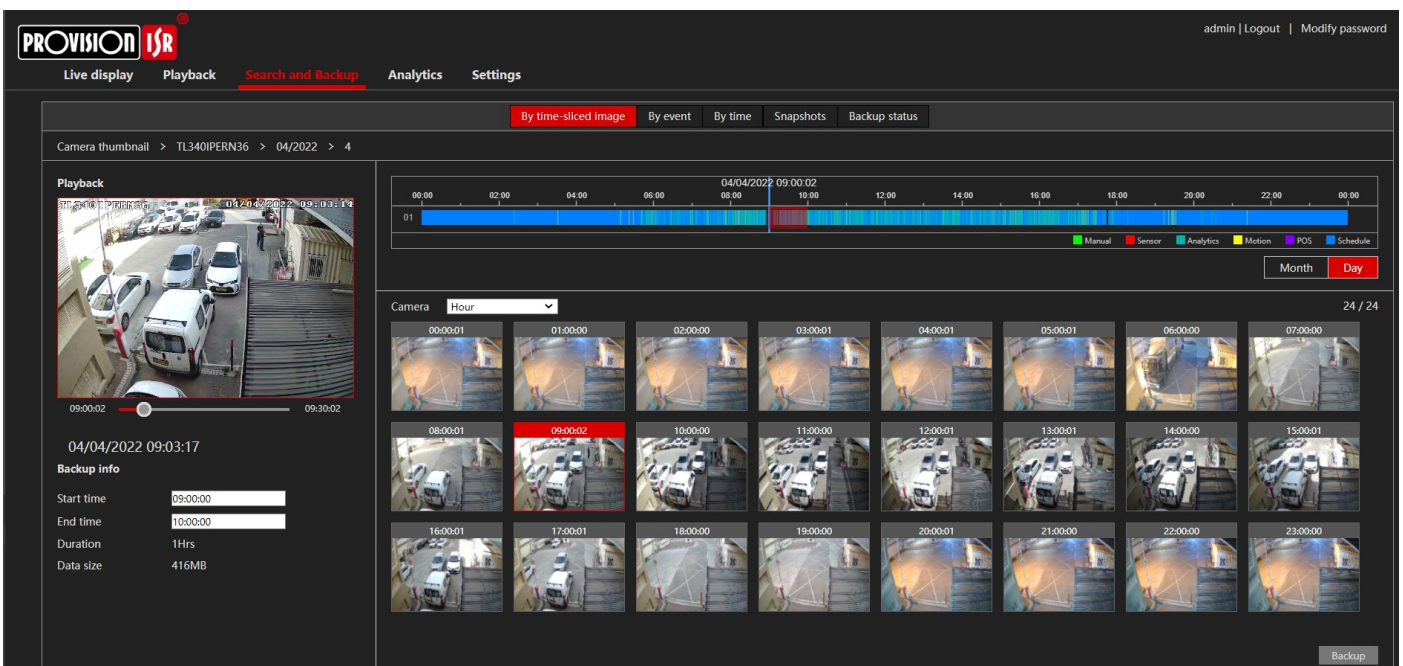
PROVISION ISR®

admin | Logout | Modify password

Live display Playback Search and Backup Analytics Settings

By time-sliced image By event By time Snapshots Backup status

Camera thumbnail > TL340IPERN36 > 04/2022 > 4

Playback

TL340IPERN36 04/04/2022 09:03:14

09:00:02 09:30:02

04/04/2022 09:03:17

Backup info

Start time 09:00:00

End time 10:00:00

Duration 1Hrs

Data size 416MB

04/04/2022 09:00:02

00:00 02:00 04:00 06:00 08:00 10:00 12:00 14:00 16:00 18:00 20:00 22:00 00:00

01

Manual Sensor Analytics Motion POS Schedule

Month Day

Camera Hour

24 / 24

| 00:00:01 | 01:00:00 | 02:00:00 | 03:00:01 | 04:00:01 | 05:00:01 | 06:00:00 | 07:00:00 |
|---|---|---|---|---|---|---|---|
| 08:00:01 | 09:00:02 | 10:00:00 | 11:00:00 | 12:00:01 | 13:00:01 | 14:00:00 | 15:00:01 |
| 16:00:01 | 17:00:01 | 18:00:00 | 19:00:00 | 20:00:01 | 21:00:00 | 22:00:00 | 23:00:00 |

Backup